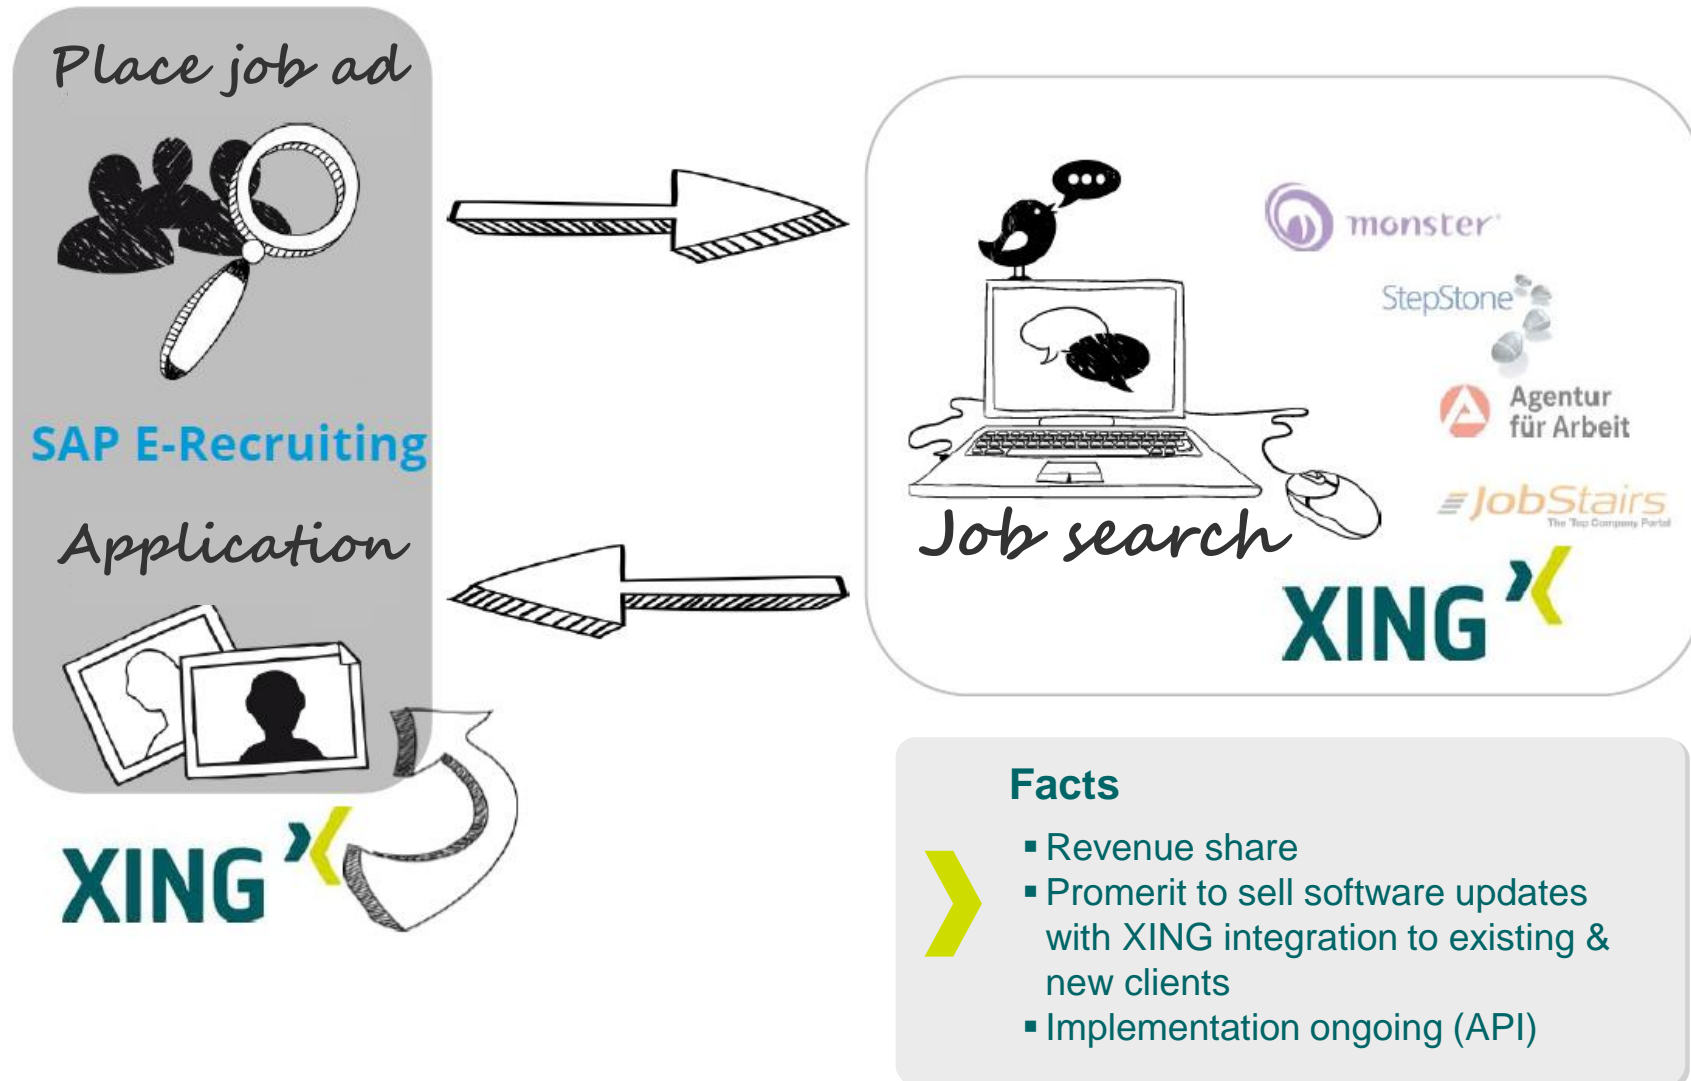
Place job ad

SAP E-Recruiting

Application

XING

monster

StepStone

Agentur für Arbeit

JobStairs
The Top Company Portal

Job search

XING

Facts

▪ Revenue share
▪ Promerit to sell software updates with XING integration to existing & new clients
▪ Implementation ongoing (API)